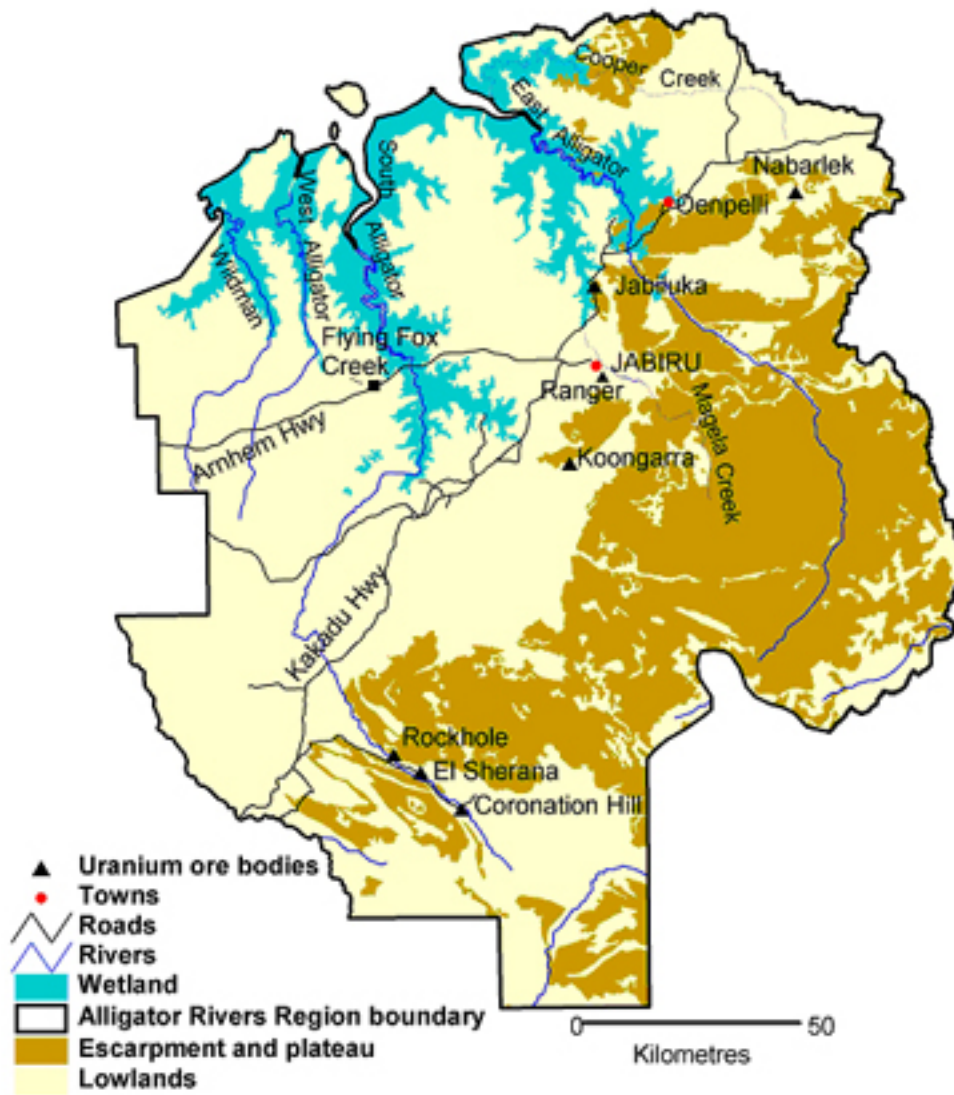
Cooper Creek
East Alligator
Nabarlek
Oenpelli
South Alligator
West Alligator
Wildman
Jabiluka
Flying Fox Creek
JABIRU
Ranger
Magela Creek
Arnhem Hwy
Koongarra
Kakadu Hwy
Rockhole
El Sherana
Coronation Hill

Uranium ore bodies
Towns
Roads
Rivers
Wetland
Alligator Rivers Region boundary
Escarpment and plateau
Lowlands

0 50
Kilometres